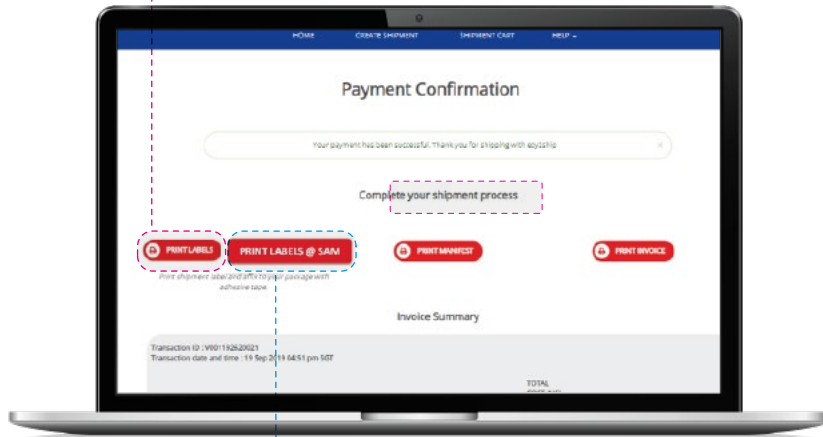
HOME CREATE SHIPMENT SHIPMENT CART HELP

Payment Confirmation

Your payment has been successful. Thank you for shipping with ezyship

×

Complete your shipment process

PRINT LABELS

PRINT LABELS @ SAM

PRINT MANIFEST

PRINT INVOICE

Print shipment label and affix to your package with adhesive tape.

Invoice Summary

Transaction ID : V001192620021
Transaction date and time : 19 Sep 2019 04:51 pm SGT

TOTAL
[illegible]